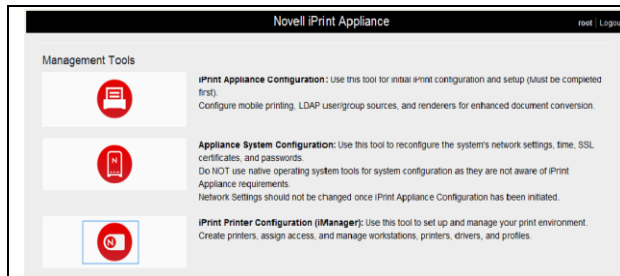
Novell iPrint Appliance

root | Logou

Management Tools

iPrint Appliance Configuration: Use this tool for initial iPrint configuration and setup (Must be completed first).
Configure mobile printing, LDAP user/group sources, and renderers for enhanced document conversion.

Appliance System Configuration: Use this tool to reconfigure the system's network settings, time, SSL certificates, and passwords.
Do NOT use native operating system tools for system configuration as they are not aware of iPrint Appliance requirements.
Network Settings should not be changed once iPrint Appliance Configuration has been initiated.

iPrint Printer Configuration (iManager): Use this tool to set up and manage your print environment.
Create printers, assign access, and manage workstations, printers, drivers, and profiles.